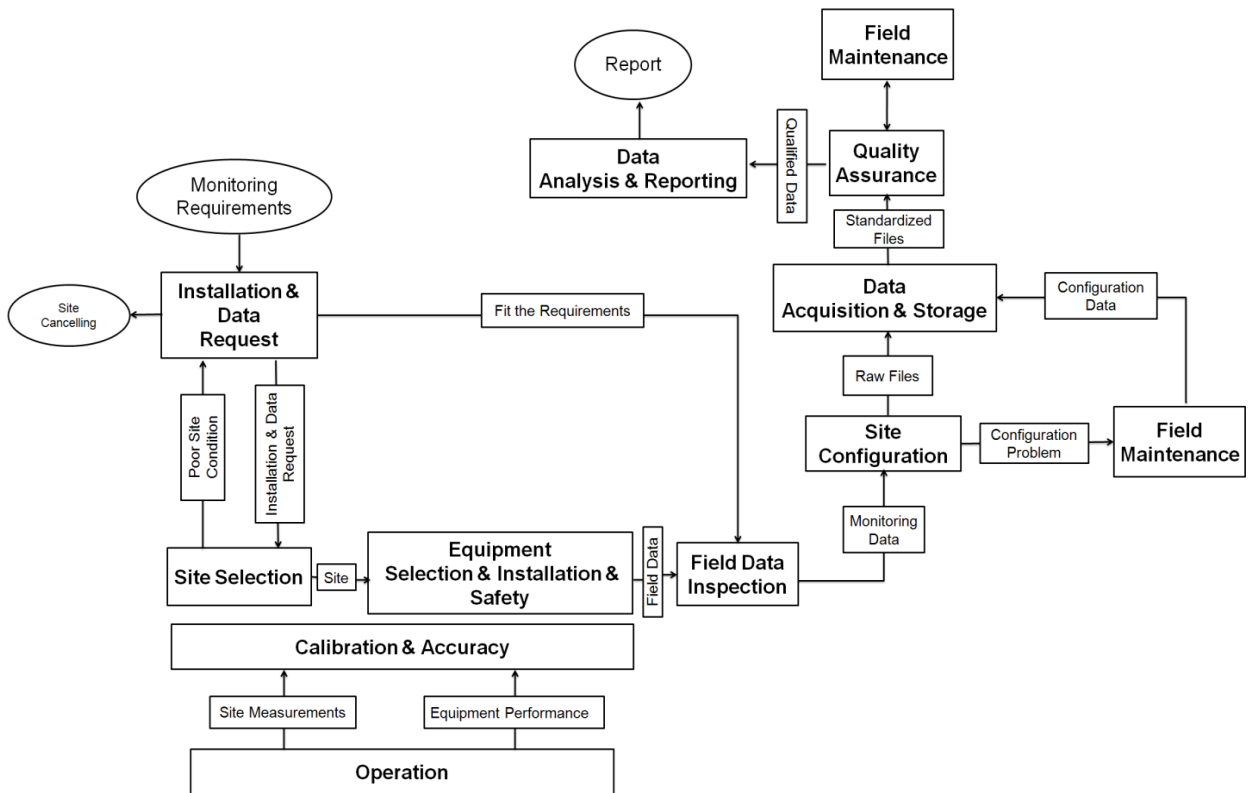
Report

Field Maintenance

Data Analysis & Reporting

Qualified Data

Quality Assurance

Standardized Files

Monitoring Requirements

Installation & Data Request

Site Cancelling

Fit the Requirements

Data Acquisition & Storage

Configuration Data

Raw Files

Site Configuration

Configuration Problem

Field Maintenance

Poor Site Condition

Installation & Data Request

Monitoring Data

Site Selection

Site

Equipment Selection & Installation & Safety

Field Data

Field Data Inspection

Calibration & Accuracy

Site Measurements

Equipment Performance

Operation